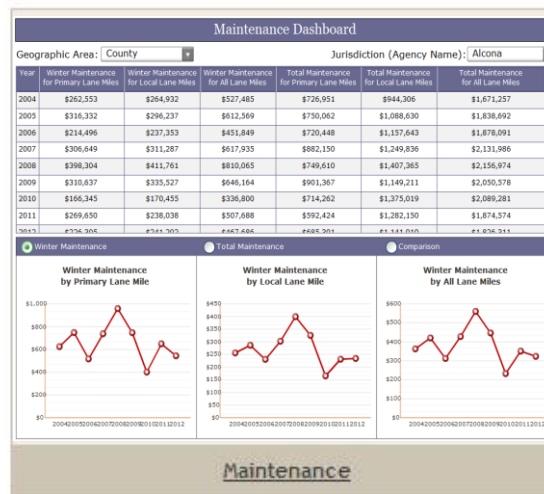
Maintenance Dashboard

Geographic Area: County

Jurisdiction (Agency Name): Alcona

| Year | Winter Maintenance for Primary Lane Miles | Winter Maintenance for Local Lane Miles | Winter Maintenance for All Lane Miles | Total Maintenance for Primary Lane Miles | Total Maintenance for Local Lane Miles | Total Maintenance for All Lane Miles |
|---|---|---|---|---|---|---|
| 2004 | $262,553 | $264,932 | $527,485 | $726,951 | $944,306 | $1,671,257 |
| 2005 | $316,332 | $296,237 | $612,569 | $750,062 | $1,088,630 | $1,838,692 |
| 2006 | $214,496 | $237,353 | $451,849 | $720,448 | $1,157,643 | $1,878,091 |
| 2007 | $306,649 | $311,287 | $617,935 | $882,150 | $1,249,836 | $2,131,986 |
| 2008 | $398,304 | $411,761 | $810,065 | $749,610 | $1,407,365 | $2,156,974 |
| 2009 | $310,637 | $335,527 | $646,164 | $901,367 | $1,149,211 | $2,050,578 |
| 2010 | $166,345 | $170,455 | $336,800 | $714,262 | $1,375,019 | $2,089,281 |
| 2011 | $269,650 | $238,038 | $507,688 | $592,424 | $1,282,150 | $1,874,574 |
| 2012 | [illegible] | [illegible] | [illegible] | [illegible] | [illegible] | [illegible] |

Winter Maintenance
Total Maintenance
Comparison

Winter Maintenance by Primary Lane Mile
$1,000
$800
$600
$400
$200
$0
2004 2005 2006 2007 2008 2009 2010 2011 2012

Winter Maintenance by Local Lane Mile
$450
$400
$350
$300
$250
$200
$150
$100
$50
$0
2004 2005 2006 2007 2008 2009 2010 2011 2012

Winter Maintenance by All Lane Miles
$600
$500
$400
$300
$200
$100
$0

Maintenance